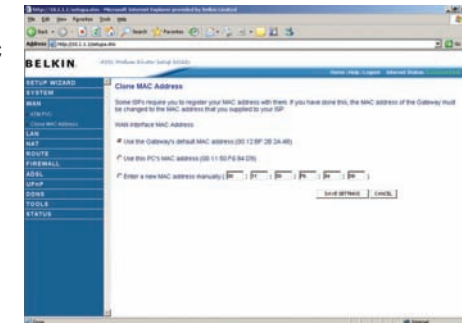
File Edit View Favorites Tools Help

Address http://192.1.1.1/setup.htm

BELKIN.

ADSL Wireless Modem Setup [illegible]

Home | Help | Logout Internet Status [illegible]

SETUP WIZARD
SYSTEM
WAN
ATM PVC
Clone MAC Address
LAN
NAT
ROUTE
FIREWALL
ADSL
UPnP
DDNS
TOOLS
STATUS

Clone MAC Address

Some ISPs require you to register your MAC address with them. If you have done this, the MAC address of the Gateway must be changed to the MAC address that you supplied to your ISP.

WAN Interface MAC Address:

Use the Gateway's default MAC address (00:12:BF:2B:2A:48)

Use this PC's MAC address (00:11:50:F6:84:D9)

Enter a new MAC address manually: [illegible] : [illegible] : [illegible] : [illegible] : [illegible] : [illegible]

SAVE SETTINGS CANCEL

Done Internet